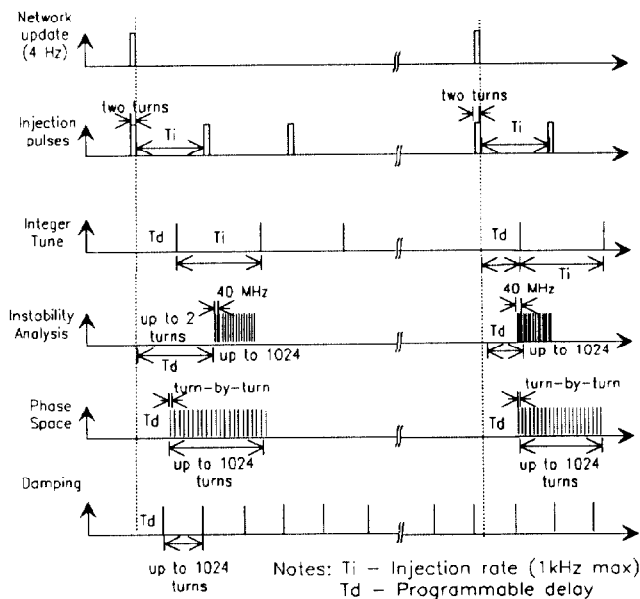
Network update (4 Hz)

Injection pulses
two turns
Ti
two turns
Ti

Integer Tune
Td
Ti
Td
Ti

Instability Analysis
40 MHz
up to 2 turns
Td
up to 1024
40 MHz
Td
up to 1024

Phase Space
turn-by-turn
Td
up to 1024 turns
turn-by-turn
Td
up to 1024 turns

Damping
Td
up to 1024 turns

Notes: Ti – Injection rate (1kHz max)
Td – Programmable delay